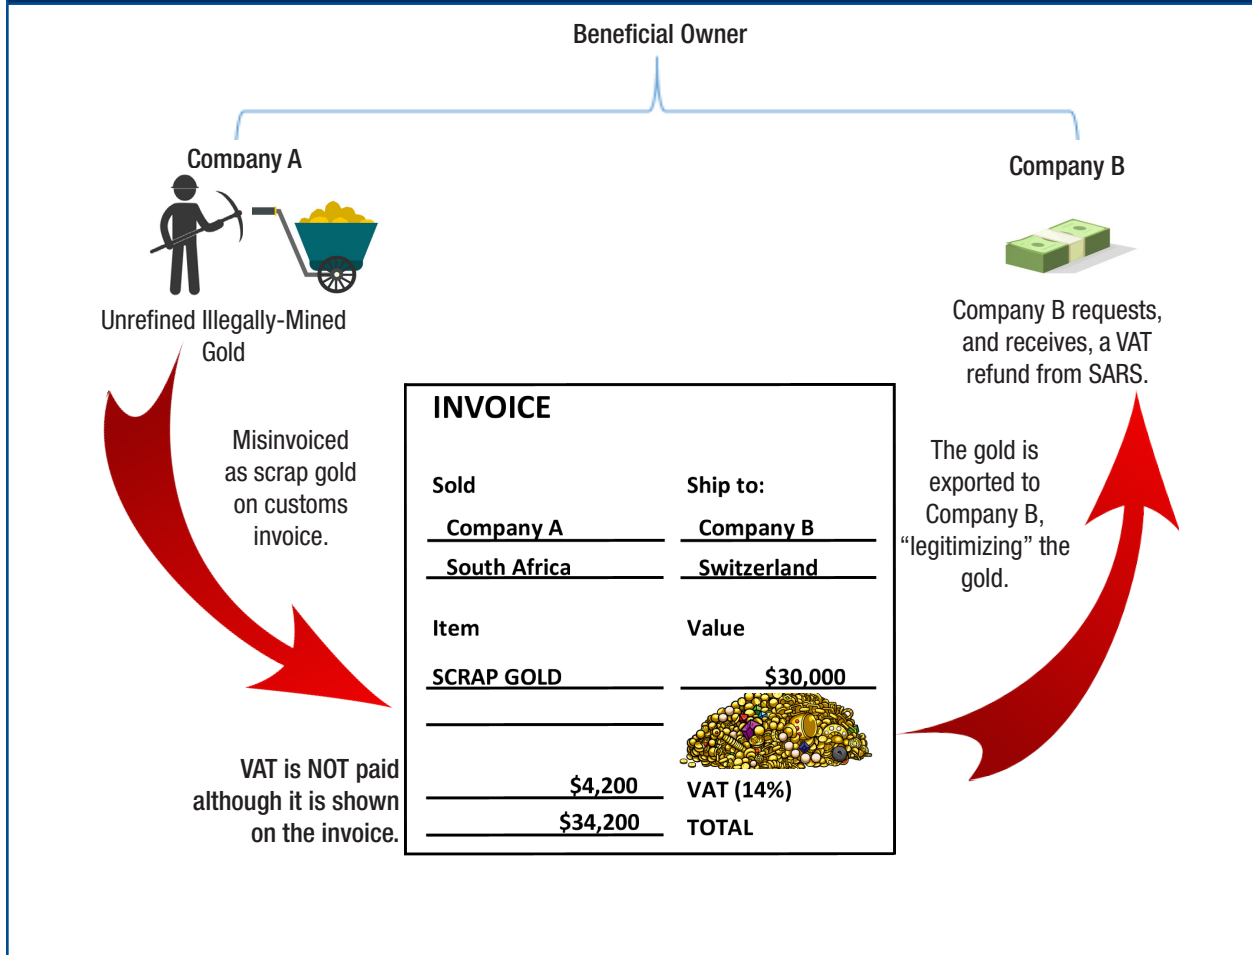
Beneficial Owner

Company A

Unrefined Illegally-Mined Gold

Company B

Company B requests, and receives, a VAT refund from SARS.

Misinvoiced as scrap gold on customs invoice.

INVOICE

| Sold | Ship to: |
|---|---|
| Company A | Company B |
| South Africa | Switzerland |
| Item | Value |
| SCRAP GOLD | $30,000 |
| $4,200 | VAT (14%) |
| $34,200 | TOTAL |

The gold is exported to Company B, “legitimizing” the gold.

VAT is NOT paid although it is shown on the invoice.